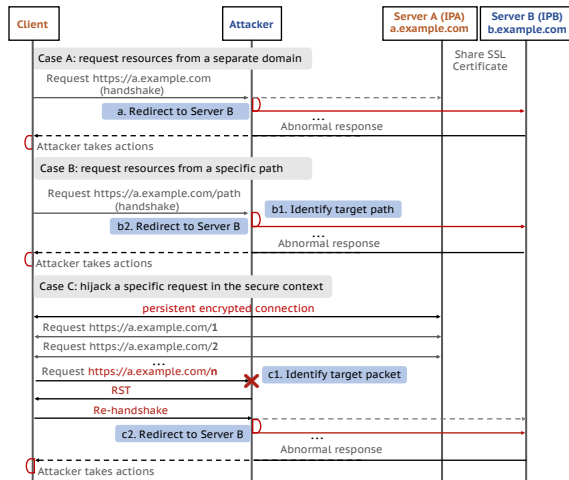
Client

Attacker

Server A (IPA)
a.example.com

Server B (IPB)
b.example.com

Case A: request resources from a separate domain

Share SSL Certificate

Request https://a.example.com (handshake)

a. Redirect to Server B

...

Abnormal response

Attacker takes actions

Case B: request resources from a specific path

Request https://a.example.com/path (handshake)

b1. Identify target path

b2. Redirect to Server B

...

Abnormal response

Attacker takes actions

Case C: hijack a specific request in the secure context

persistent encrypted connection

Request https://a.example.com/1

Request https://a.example.com/2

...

Request https://a.example.com/n

c1. Identify target packet

RST

Re-handshake

c2. Redirect to Server B

...

Abnormal response

Attacker takes actions